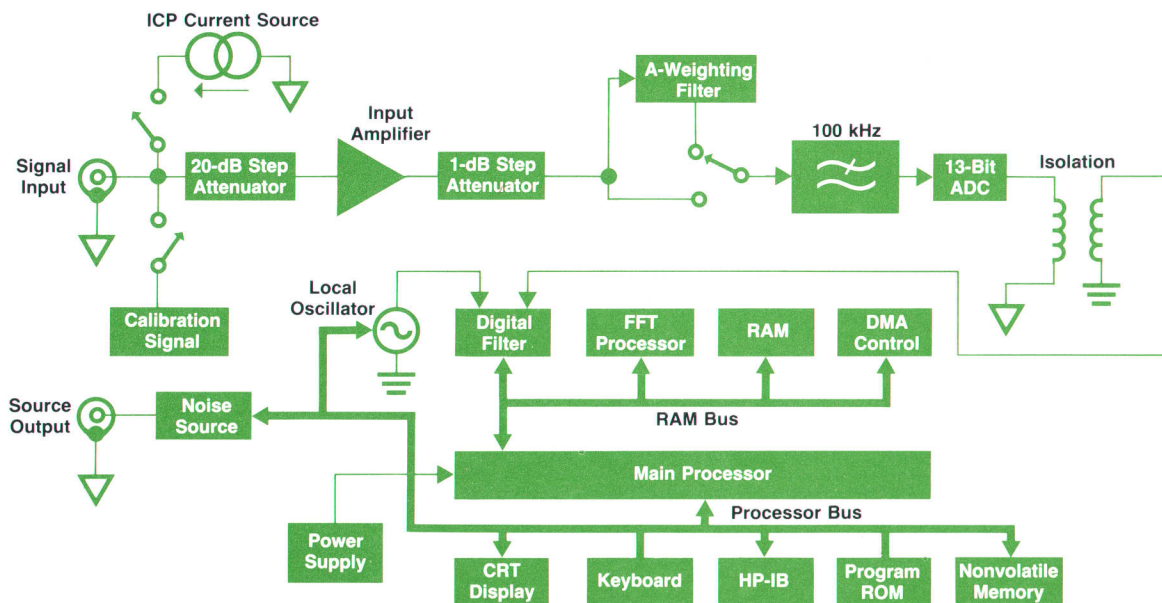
ICP Current Source

Signal Input

20-dB Step Attenuator

Input Amplifier

1-dB Step Attenuator

A-Weighting Filter

100 kHz

13-Bit ADC

Isolation

Calibration Signal

Local Oscillator

Digital Filter

FFT Processor

RAM

DMA Control

Source Output

Noise Source

RAM Bus

Main Processor

Processor Bus

Power Supply

CRT Display

Keyboard

HP-IB

Program ROM

Nonvolatile Memory